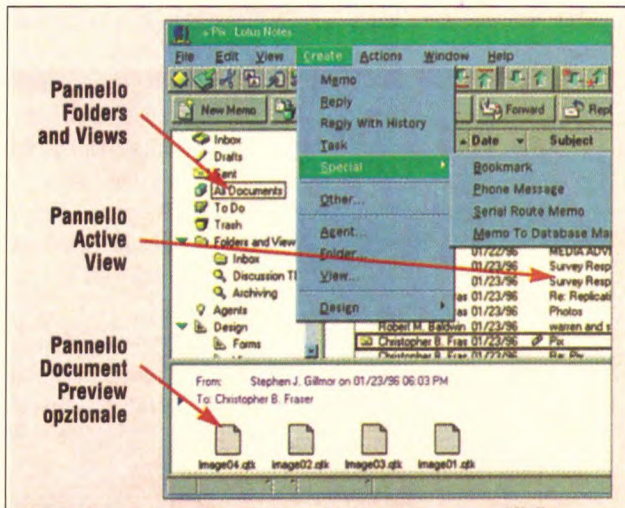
Pannello Folders and Views

Pannello Active View

Pannello Document Preview opzionale

- Pix - Lotus Notes

File Edit View Create Actions Window Help

New Memo

Forward Reply

Date Subject

Inbox
Drafts
Sent
All Documents
To Do
Trash
Folders and Views
Inbox
Discussion Tl
Archiving
Agents
Design
Forms

Memo
Reply
Reply With History
Task
Special
Other...
Agent...
Folder...
View...
Design

Bookmark
Phone Message
Serial Route Memo
Memo To Database Ma

01/22/96 MEDIA ADVI
01/23/96 Survey Resp
01/23/96 Survey Resp
as 01/23/96 Re: Replicati
as 01/23/96 Photos
Robert M. Baldwin 01/23/96 warren and s
Christopher B. Fras 01/23/96 Pix
Christopher B. Fras 01/23/96 Re: Pix

From: Stephen J. Gillmor on 01/23/96 06:03 PM
To: Christopher B. Fraser

image04.qtk image02.qtk image03.qtk image01.qtk